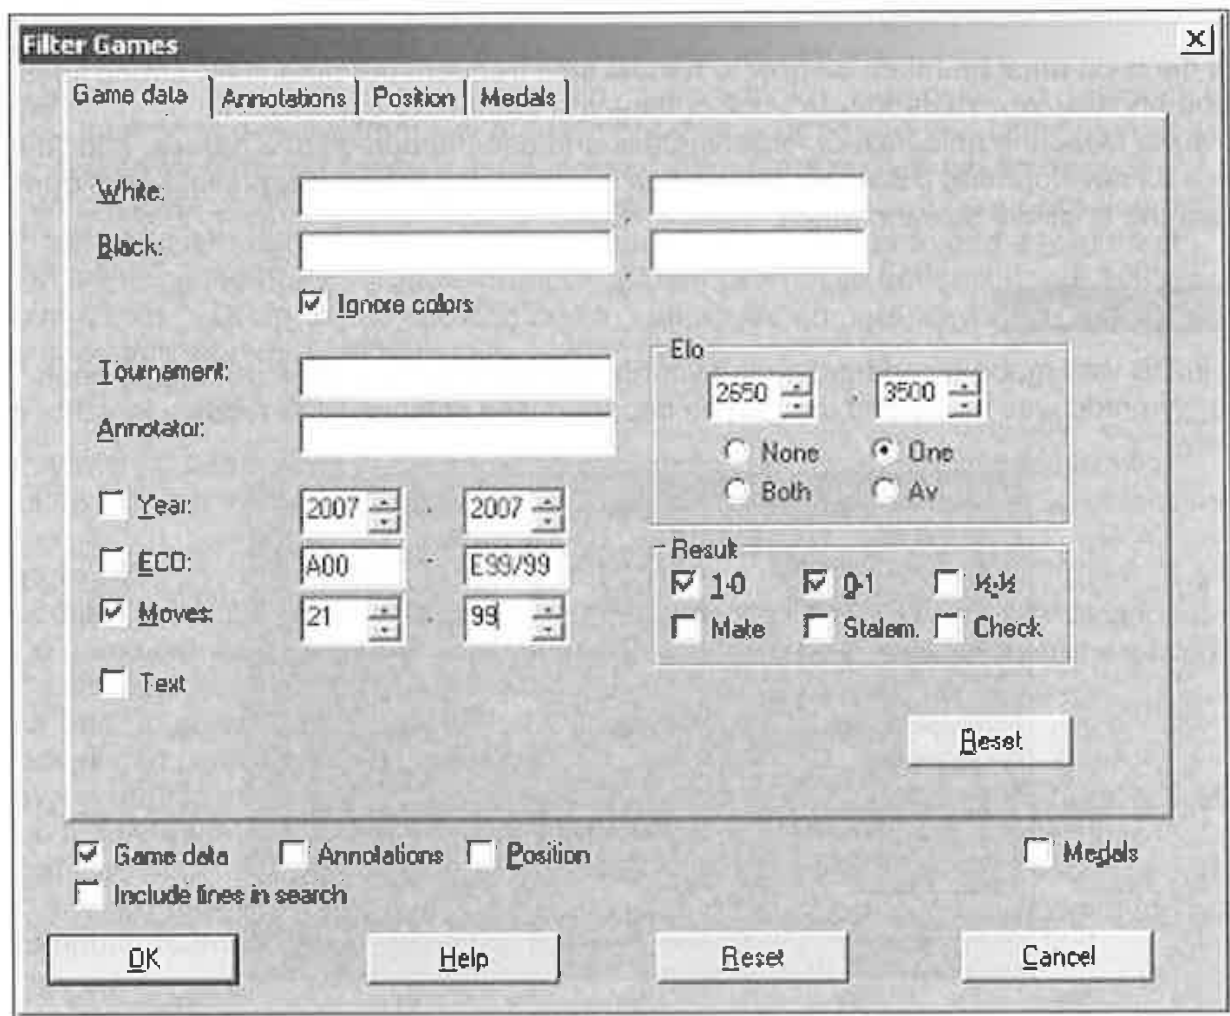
Filter Games
×

Game data | Annotations | Position | Medals

White:
Black:
Ignore colors

Tournament:
Annotator:

Elo
2650 - 3500
None
One
Both
Av

Year: 2007 - 2007
ECO: A00 - E99/99
Moves: 21 - 99
Text

Result
1-0
0-1
½-½
Mate
Stalem.
Check

Reset

Game data
Annotations
Position
Medals
Include lines in search

OK
Help
Reset
Cancel